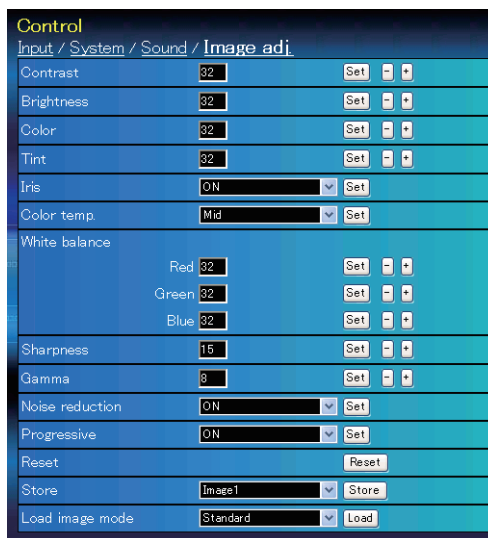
Control

Input / System / Sound / Image adj.

| | | | | |
|---|---|---|---|---|
| Contrast | 32 | Set | - | + |
| Brightness | 32 | Set | - | + |
| Color | 32 | Set | - | + |
| Tint | 32 | Set | - | + |
| Iris | ON | Set | | |
| Color temp. | Mid | Set | | |
| White balance | | | | |
| Red | 32 | Set | - | + |
| Green | 32 | Set | - | + |
| Blue | 32 | Set | - | + |
| Sharpness | 15 | Set | - | + |
| Gamma | 8 | Set | - | + |
| Noise reduction | ON | Set | | |
| Progressive | ON | Set | | |
| Reset | | Reset | | |
| Store | Image1 | Store | | |
| Load image mode | Standard | Load | | |